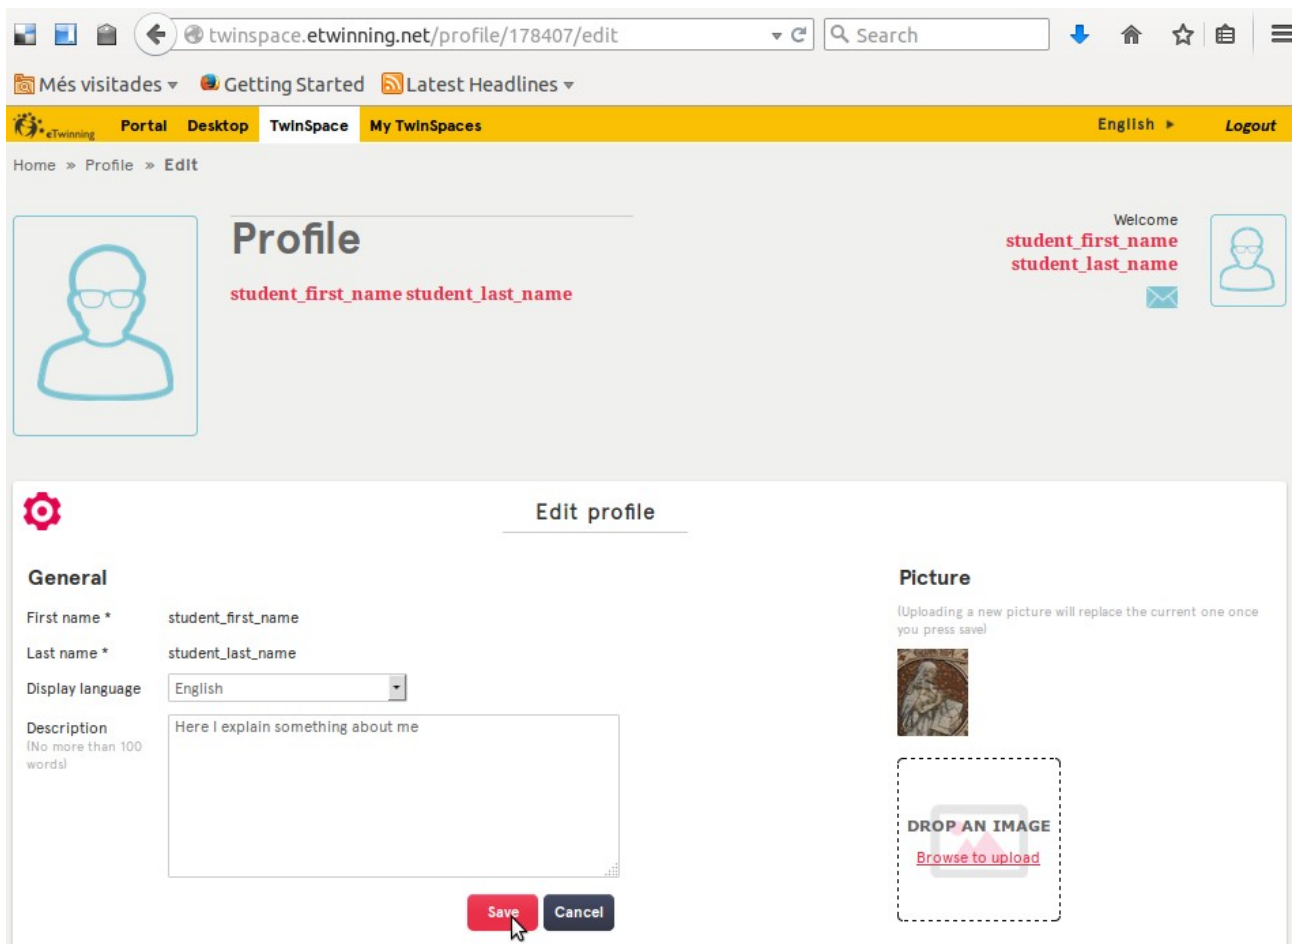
twinspace.etwinning.net/profile/178407/edit

Search

Més visitades ▾ Getting Started Latest Headlines ▾

eTwinning Portal Desktop TwinSpace My TwinSpaces English ▸ Logout

Home » Profile » Edit

Profile

student_first_name student_last_name

Welcome
student_first_name
student_last_name

Edit profile

General

First name * student_first_name

Last name * student_last_name

Display language English

Description (No more than 100 words)

Here I explain something about me

Save Cancel

Picture

(Uploading a new picture will replace the current one once you press save)

DROP AN IMAGE
Browse to upload